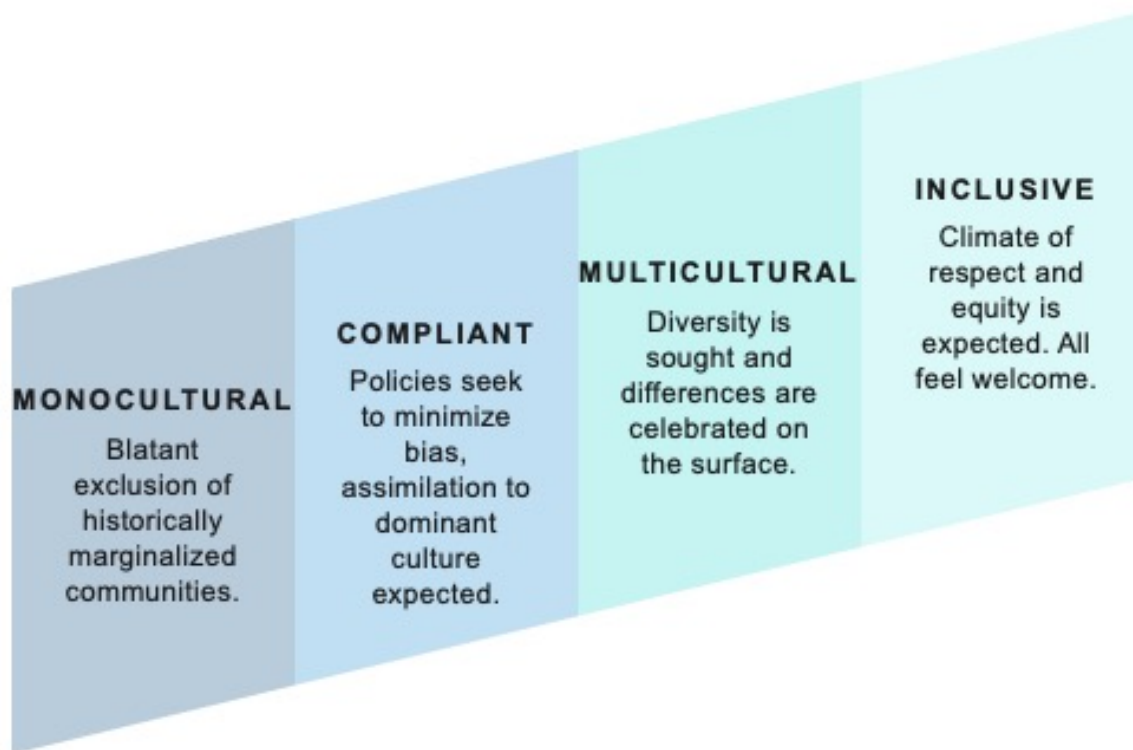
MONOCULTURAL

Blatant exclusion of historically marginalized communities.

COMPLIANT

Policies seek to minimize bias, assimilation to dominant culture expected.

MULTICULTURAL

Diversity is sought and differences are celebrated on the surface.

INCLUSIVE

Climate of respect and equity is expected. All feel welcome.